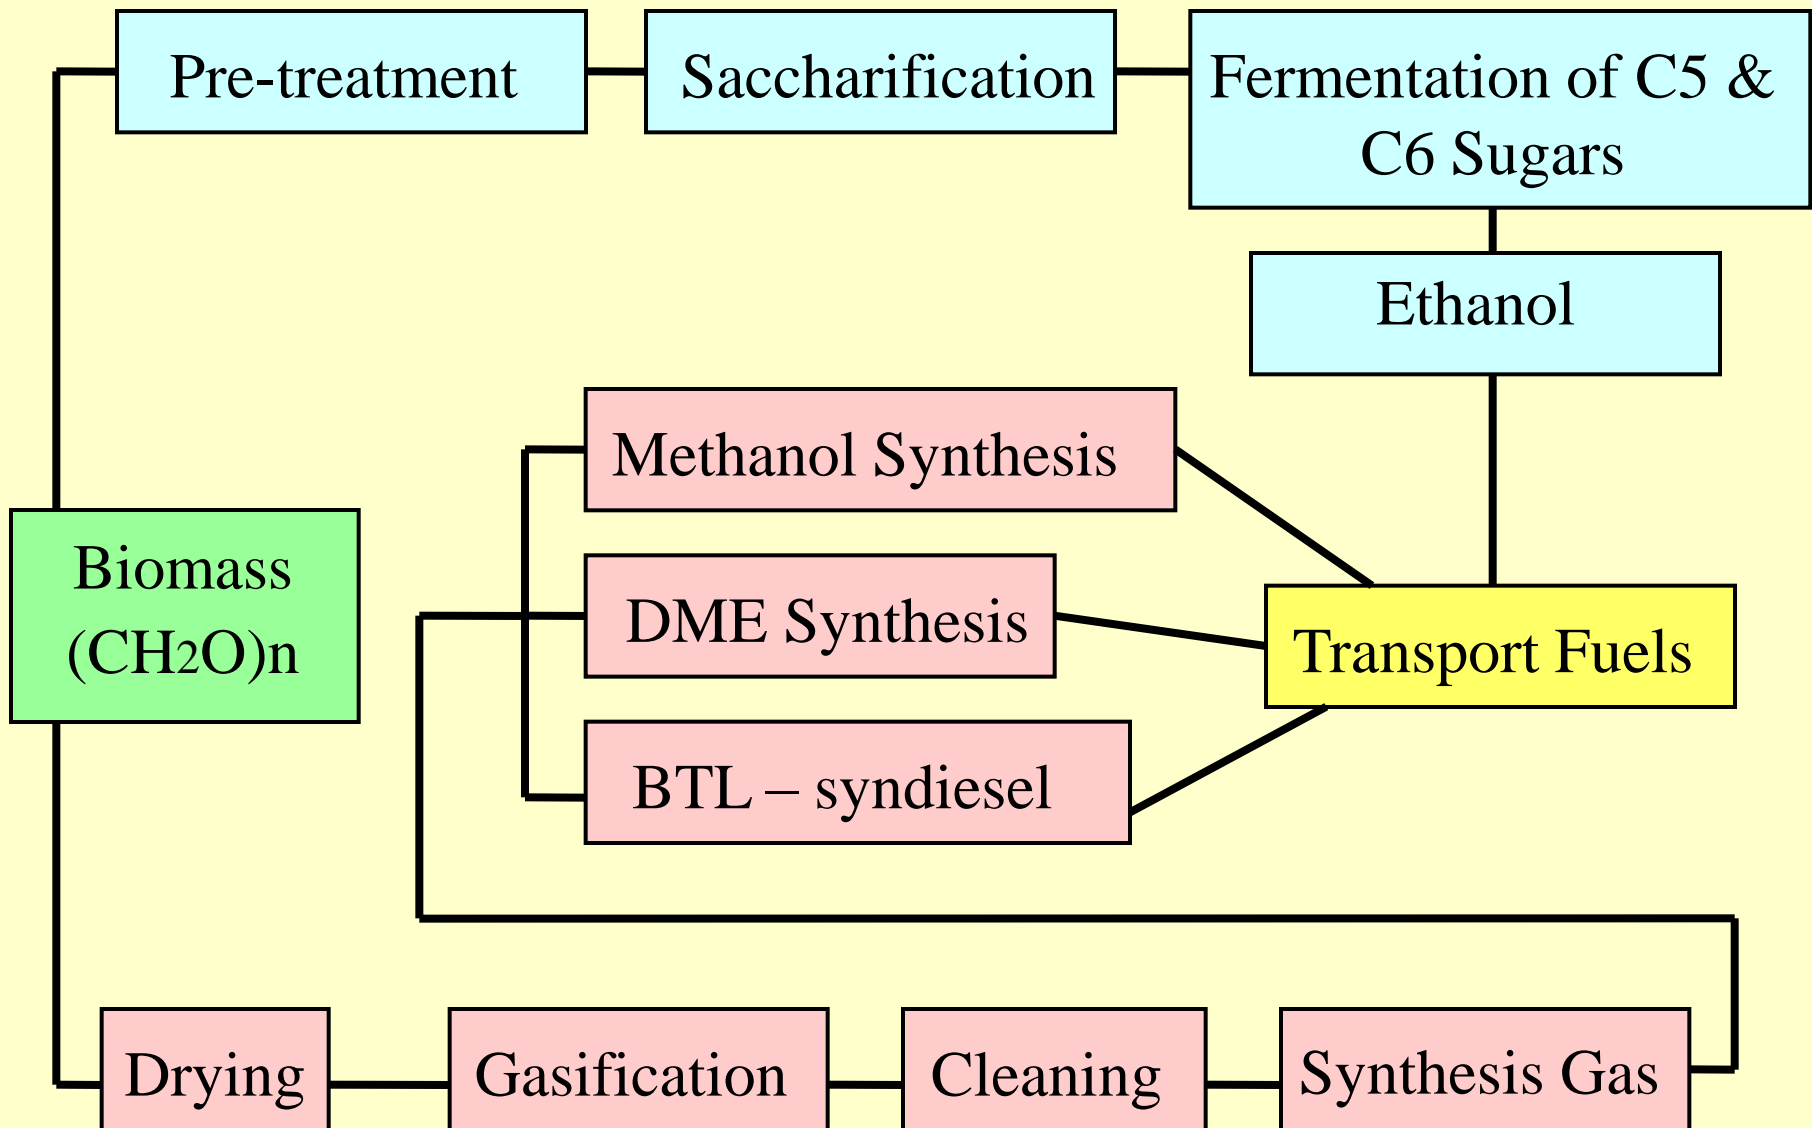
Pre-treatment

Saccharification

Fermentation of C5 & C6 Sugars

Ethanol

Methanol Synthesis

Biomass $(CH_2O)n$

DME Synthesis

Transport Fuels

BTL – syndiesel

Drying

Gasification

Cleaning

Synthesis Gas